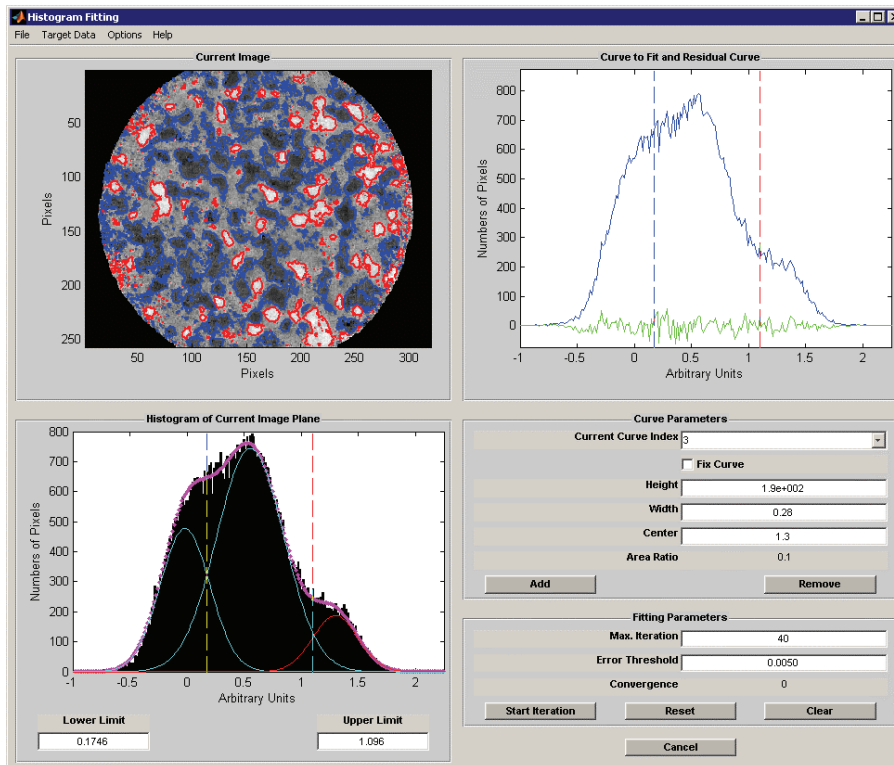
Histogram Fitting

File Target Data Options Help

Current Image

50
100
150
200
250
Pixels
50 100 150 200 250 300
Pixels

Curve to Fit and Residual Curve

800
700
600
500
400
300
200
100
0
Numbers of Pixels
-1 -0.5 0 0.5 1 1.5 2
Arbitrary Units

Histogram of Current Image Plane

800
750
700
650
600
550
500
450
400
350
300
250
200
150
100
50
0
Numbers of Pixels
-1 -0.5 0 0.5 1 1.5 2
Arbitrary Units

Lower Limit
0.1746
Upper Limit
1.096

Curve Parameters

Current Curve Index 3
Fix Curve
Height 1.9e+002
Width 0.28
Center 1.3
Area Ratio 0.1
Add
Remove

Fitting Parameters

Max. Iteration 40
Error Threshold 0.0050
Convergence 0
Start Iteration
Reset
Clear

Cancel